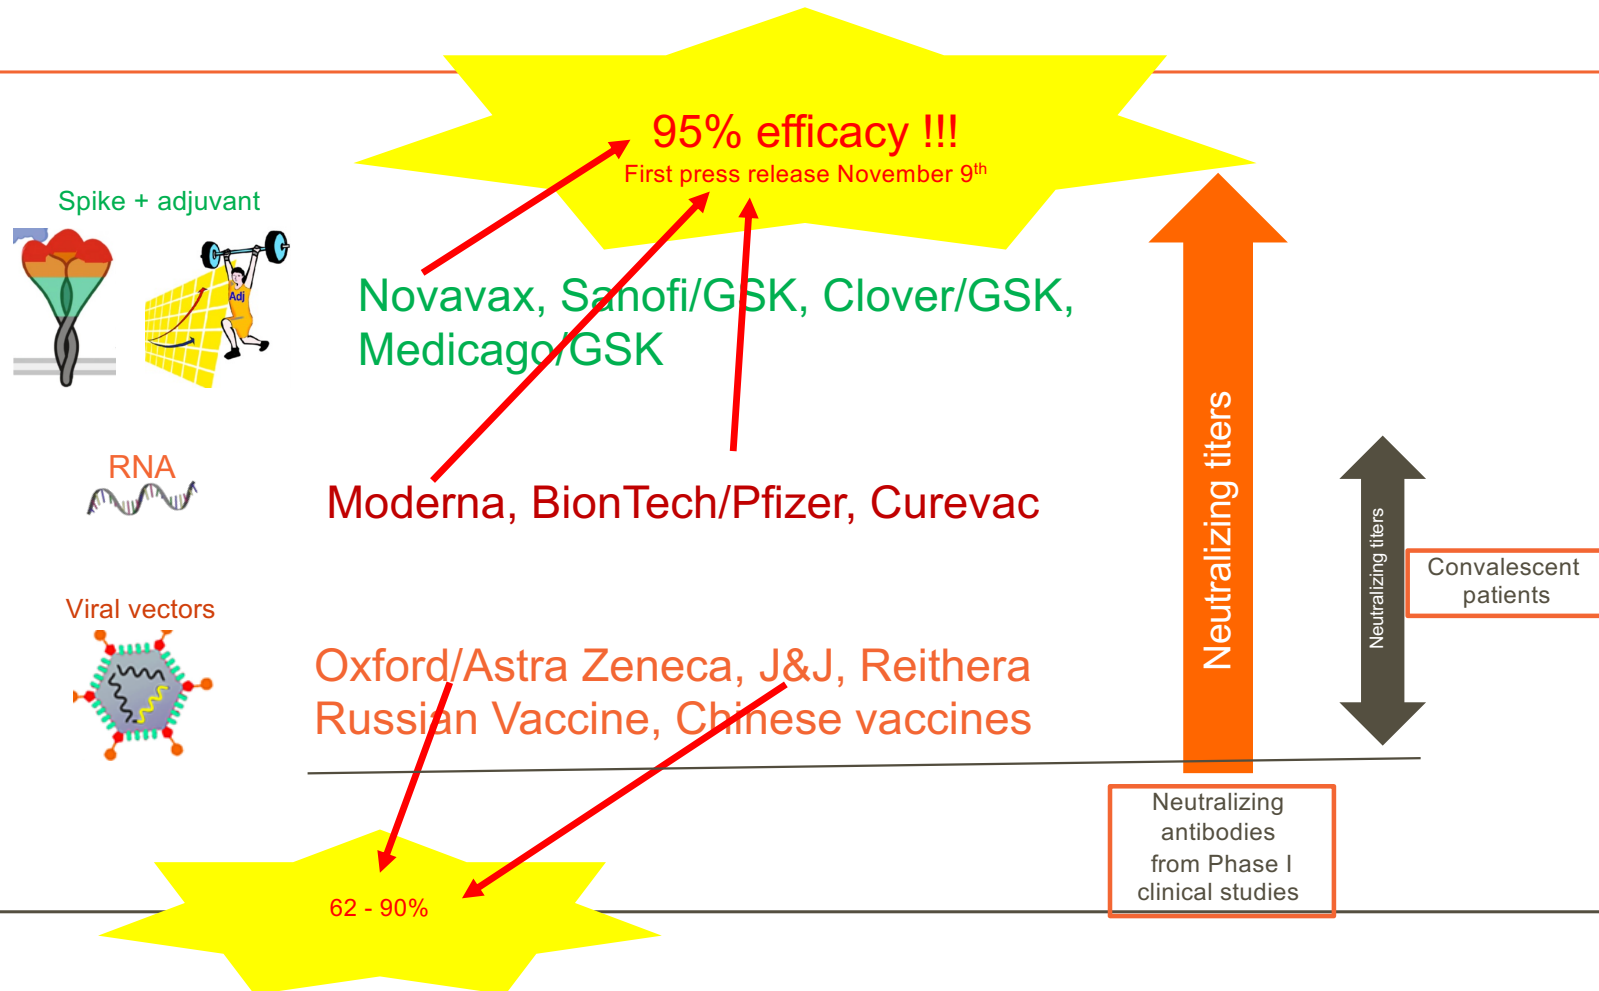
95% efficacy !!!
First press release November 9$^{th}$

Spike + adjuvant

Adj

Novavax, Sanofi/GSK, Clover/GSK, Medicago/GSK

RNA

Moderna, BionTech/Pfizer, Curevac

Viral vectors

Oxford/Astra Zeneca, J&J, Reithera
Russian Vaccine, Chinese vaccines

62 - 90%

Neutralizing titers

Neutralizing titers

Convalescent patients

Neutralizing antibodies from Phase I clinical studies